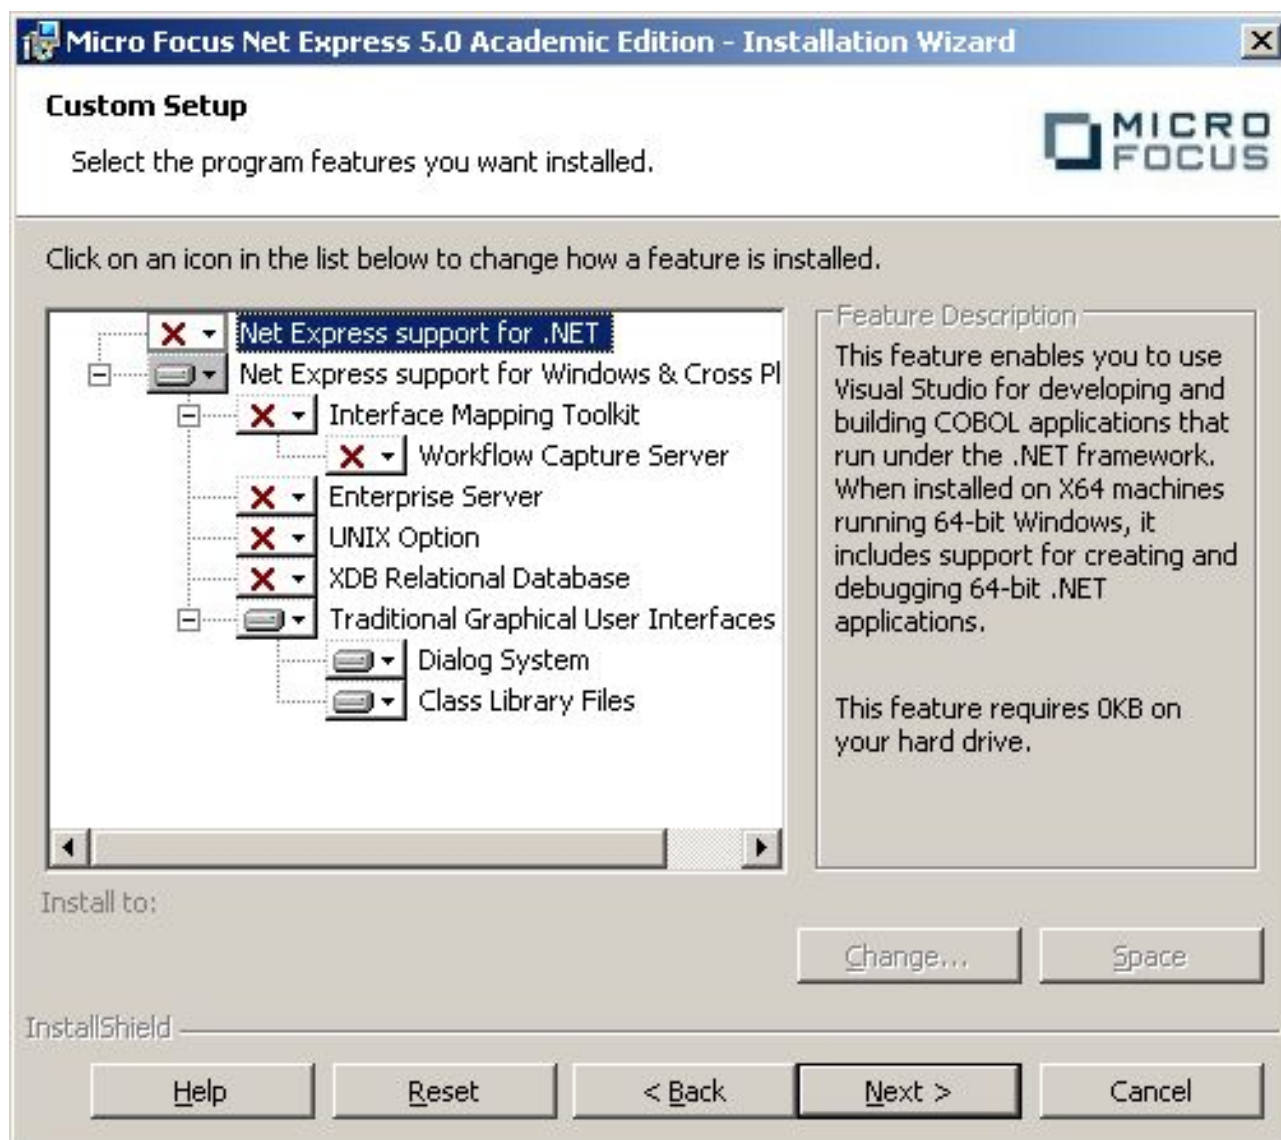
Micro Focus Net Express 5.0 Academic Edition - Installation Wizard

Custom Setup

Select the program features you want installed.

MICRO FOCUS

Click on an icon in the list below to change how a feature is installed.

Net Express support for .NET
Net Express support for Windows & Cross Pl
Interface Mapping Toolkit
Workflow Capture Server
Enterprise Server
UNIX Option
XDB Relational Database
Traditional Graphical User Interfaces
Dialog System
Class Library Files

Feature Description

This feature enables you to use Visual Studio for developing and building COBOL applications that run under the .NET framework. When installed on X64 machines running 64-bit Windows, it includes support for creating and debugging 64-bit .NET applications.

This feature requires 0KB on your hard drive.

Install to:

Change...

Space

InstallShield

Help

Reset

< Back

Next >

Cancel